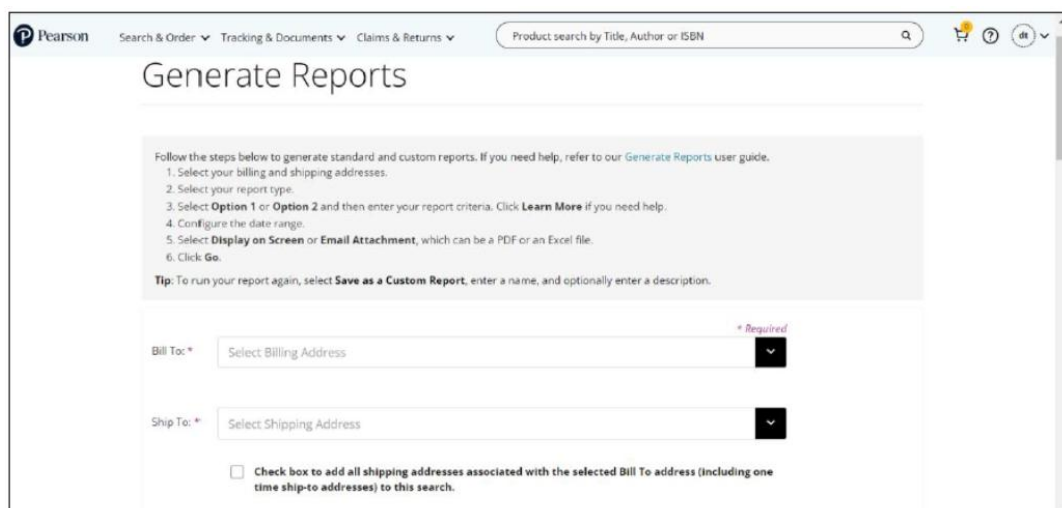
Pearson

Search & Order Tracking & Documents Claims & Returns

Product search by Title, Author or ISBN

dt

Generate Reports

Follow the steps below to generate standard and custom reports. If you need help, refer to our Generate Reports user guide.
1. Select your billing and shipping addresses.
2. Select your report type.
3. Select **Option 1** or **Option 2** and then enter your report criteria. Click **Learn More** if you need help.
4. Configure the date range.
5. Select **Display on Screen** or **Email Attachment**, which can be a PDF or an Excel file.
6. Click **Go**.

**Tip**: To run your report again, select **Save as a Custom Report**, enter a name, and optionally enter a description.

* Required

Bill To: * Select Billing Address

Ship To: * Select Shipping Address

**Check box to add all shipping addresses associated with the selected Bill To address (including one time ship-to addresses) to this search.**